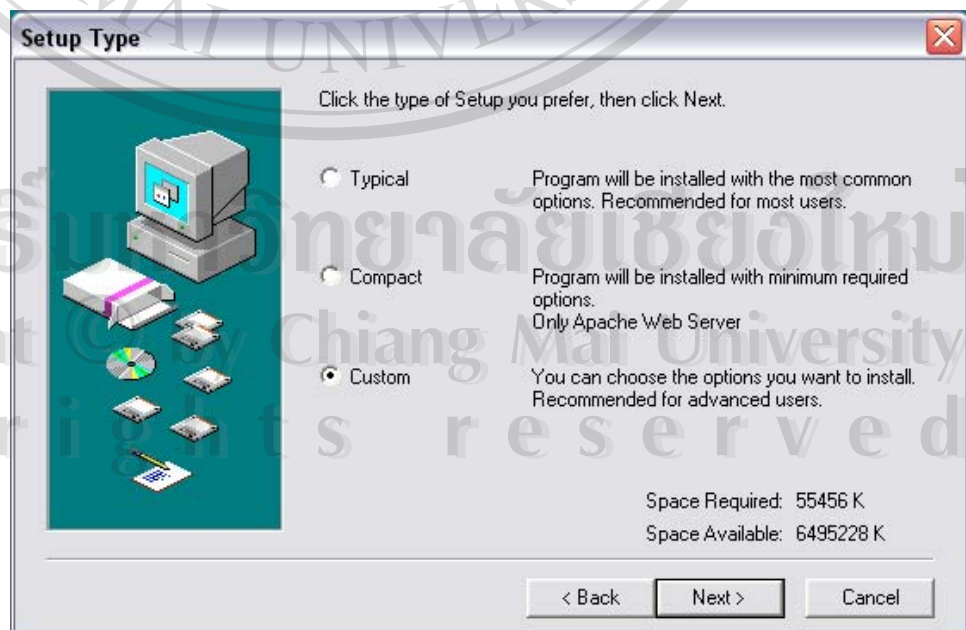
AI UNIVER

Setup Type

Click the type of Setup you prefer, then click Next.

Typical

Program will be installed with the most common options. Recommended for most users.

Compact

Program will be installed with minimum required options.
Only Apache Web Server

Custom

You can choose the options you want to install. Recommended for advanced users.

Space Required: 55456 K

Space Available: 6495228 K

< Back

Next >

Cancel

ลิขสิทธิ์มหาวิทยาลัยเชียงใหม่
Copyright © by Chiang Mai University
All rights reserved